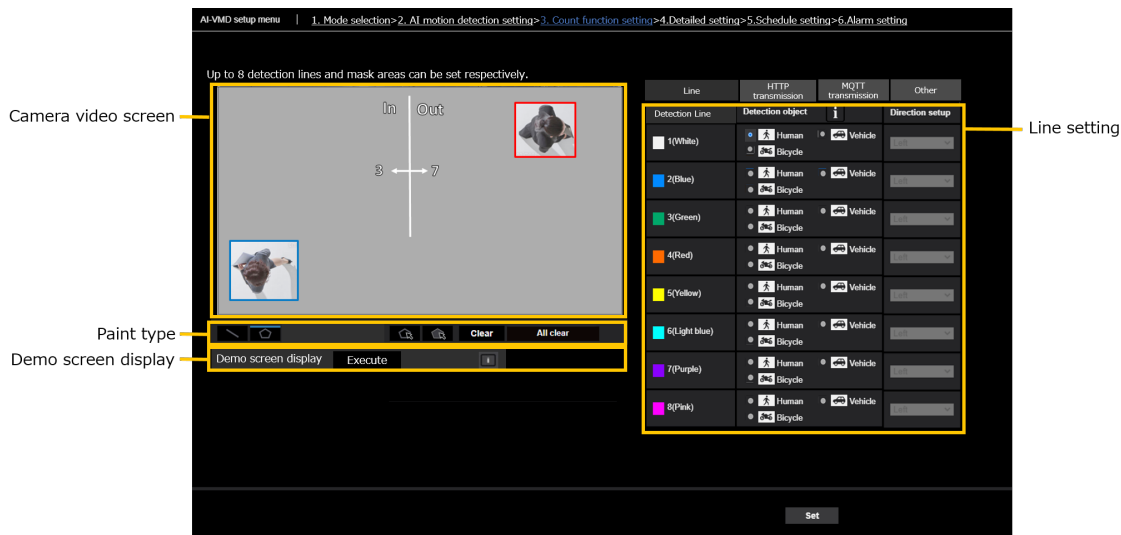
AI-VMD setup menu | 1. Mode selection>2. AI motion detection setting>3. Count function setting>4.Detailed setting>5.Schedule setting>6.Alarm setting

Up to 8 detection lines and mask areas can be set respectively.

Camera video screen

In Out

3 7

Paint type

Clear All clear

Demo screen display

Demo screen display Execute

| Line | HTTP transmission | MQTT transmission | Other |
|---|---|---|---|

Line setting

| Detection Line | Detection object | Direction setup |
|---|---|---|
| 1(White) | Human Vehicle Bicycle | Left |
| 2(Blue) | Human Vehicle Bicycle | Left |
| 3(Green) | Human Vehicle Bicycle | Left |
| 4(Red) | Human Vehicle Bicycle | Left |
| 5(Yellow) | Human Vehicle Bicycle | Left |
| 6(Light blue) | Human Vehicle Bicycle | Left |
| 7(Purple) | Human Vehicle Bicycle | Left |
| 8(Pink) | Human Vehicle Bicycle | Left |

Set